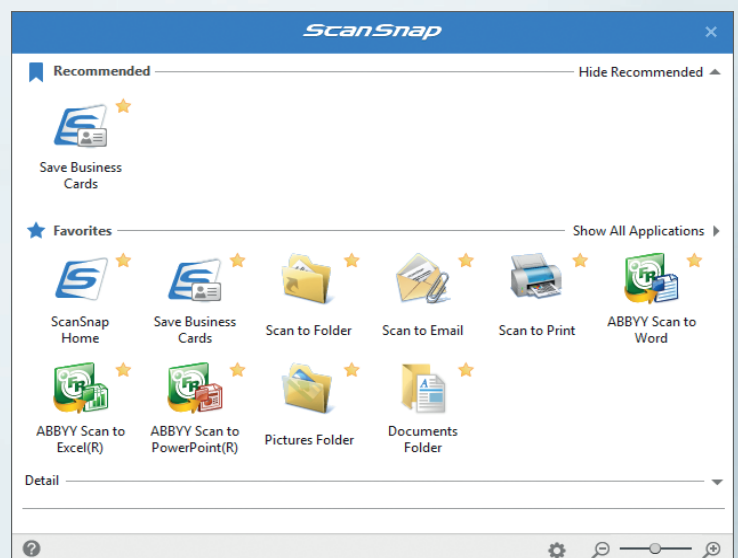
ScanSnap

×

Recommended

Hide Recommended

Save Business Cards

Favorites

Show All Applications

ScanSnap Home

Save Business Cards

Scan to Folder

Scan to Email

Scan to Print

ABBYY Scan to Word

ABBYY Scan to Excel(R)

ABBYY Scan to PowerPoint(R)

Pictures Folder

Documents Folder

Detail